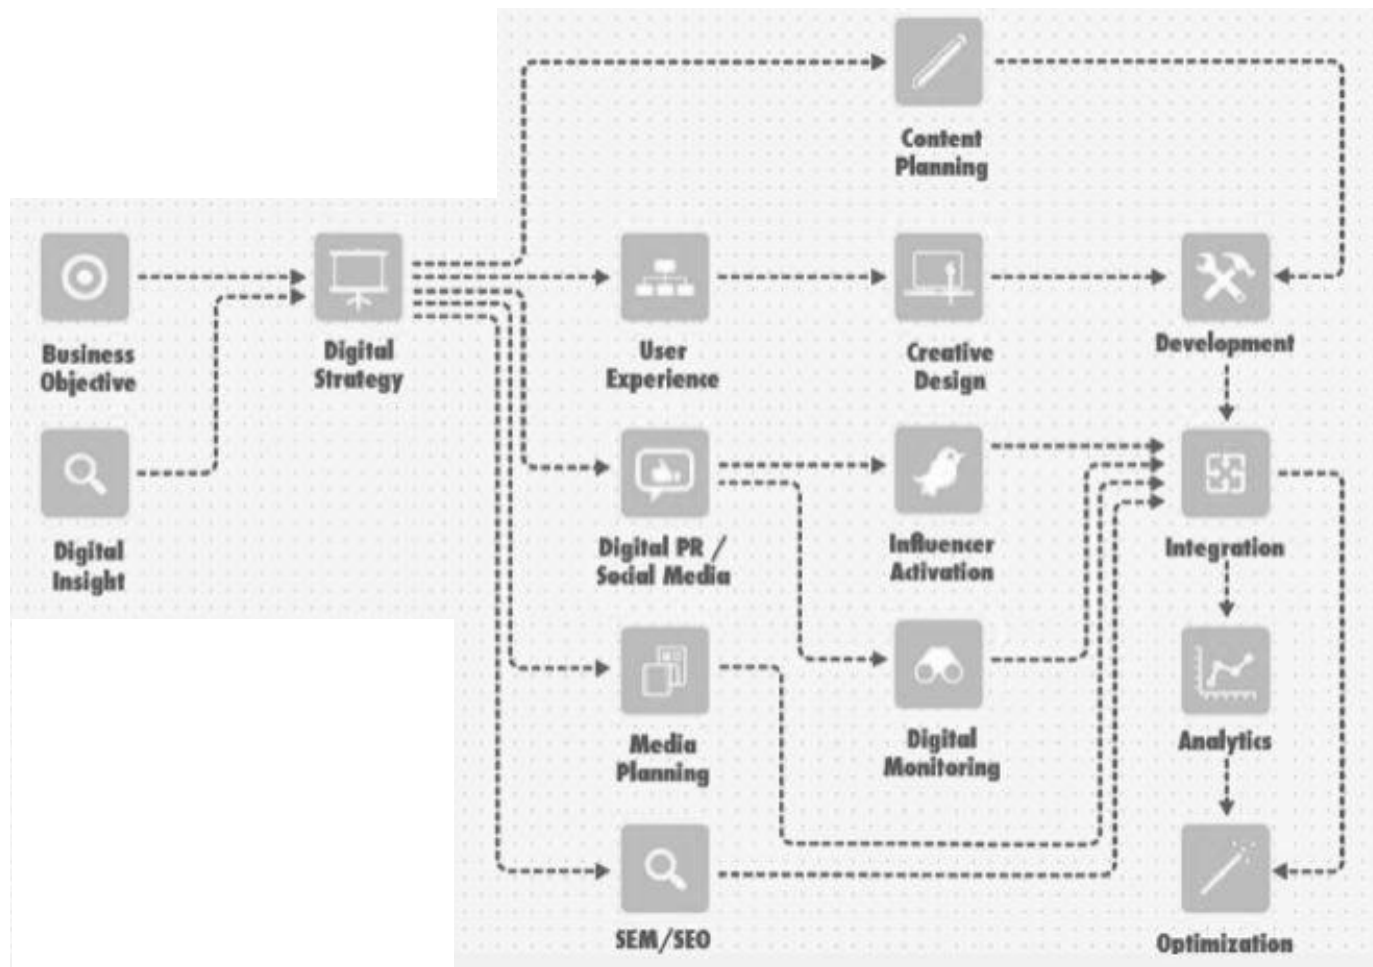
Content Planning

Business Objective

Digital Strategy

User Experience

Creative Design

Development

Digital Insight

Digital PR / Social Media

Influencer Activation

Integration

Media Planning

Digital Monitoring

Analytics

SEM/SEO

Optimization